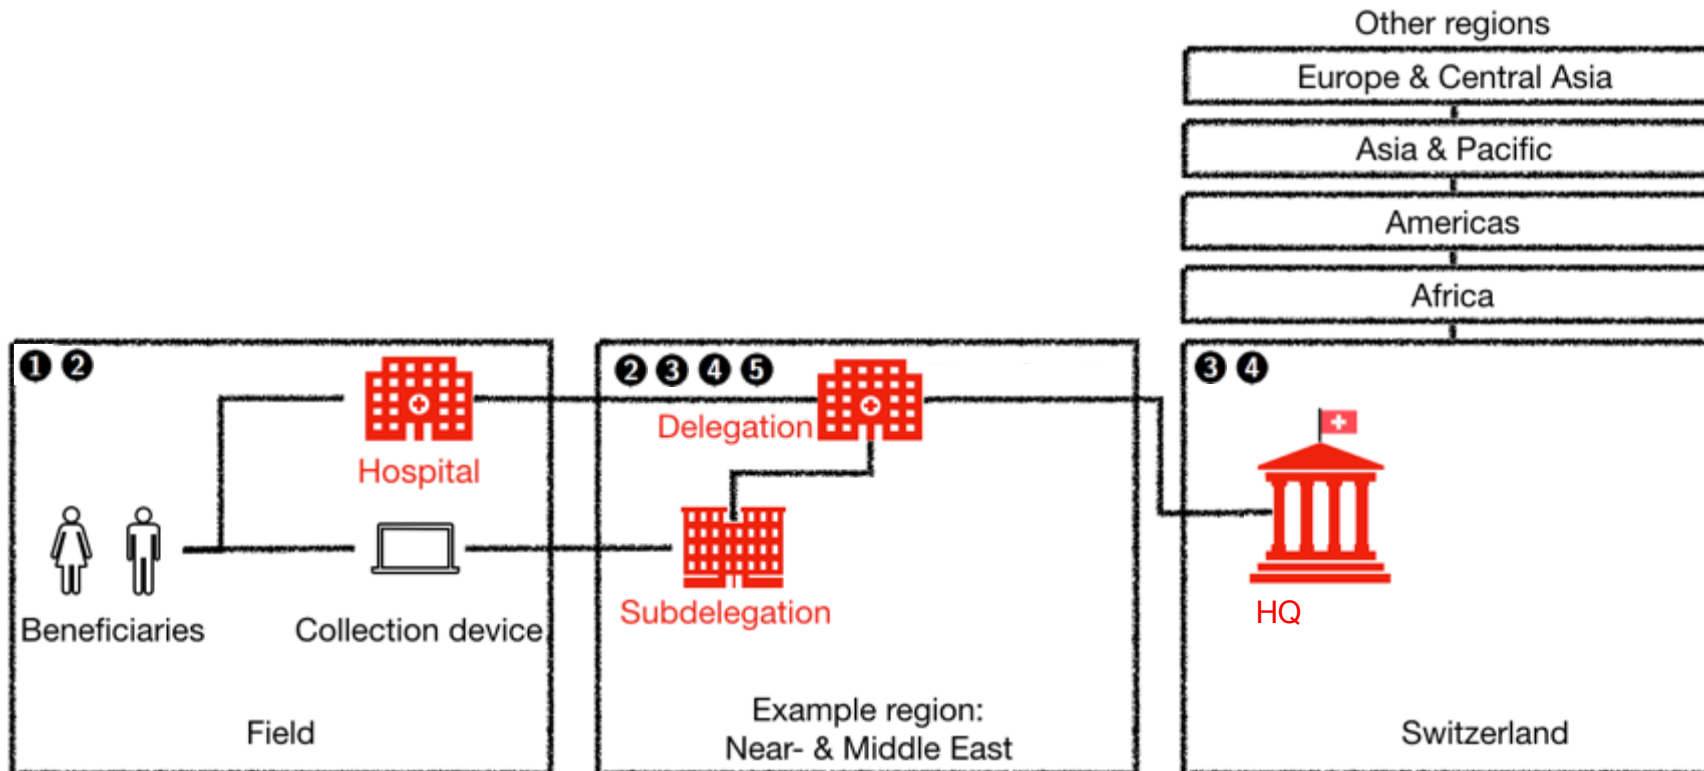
Other regions

Europe & Central Asia

Asia & Pacific

Americas

Africa

❶ ❷

Hospital

Beneficiaries

Collection device

Field

❷ ❸ ❹ ❺

Delegation

Subdelegation

Example region:
Near- & Middle East

❸ ❹

HQ

Switzerland